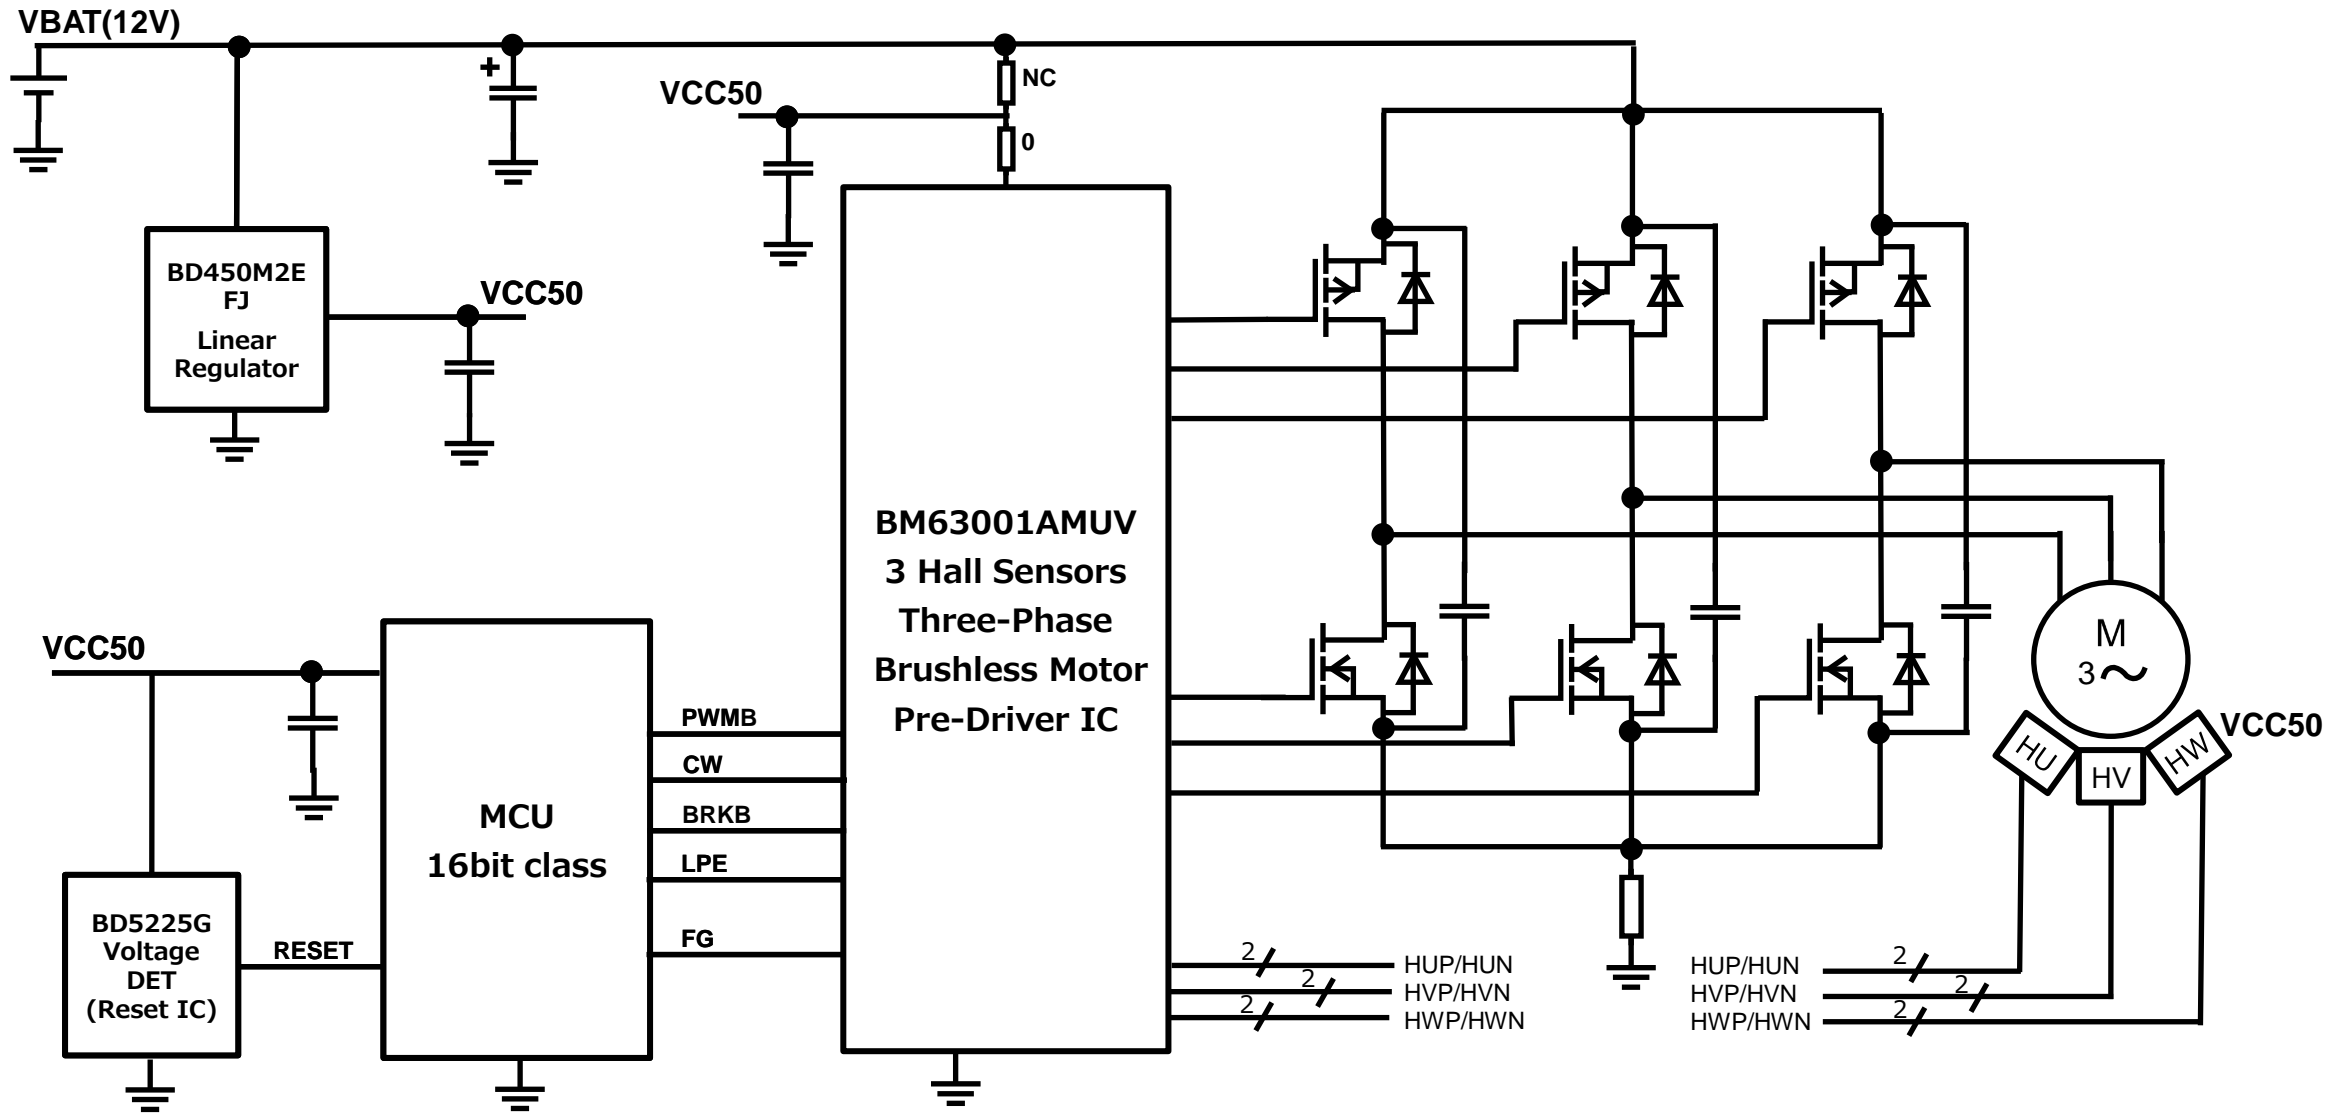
VBAT(12V)

+

VCC50

NC

0

BD450M2E FJ
Linear Regulator

VCC50

BM63001AMUV
3 Hall Sensors
Three-Phase
Brushless Motor
Pre-Driver IC

VCC50

MCU
16bit class

PWMB
CW
BRKB
LPE
FG

BD5225G
Voltage
DET
(Reset IC)

RESET

M
3～

HU
HV
HW
VCC50

2
2
2
HUP/HUN
HVP/HVN
HWP/HWN

HUP/HUN
HVP/HVN
HWP/HWN
2
2
2